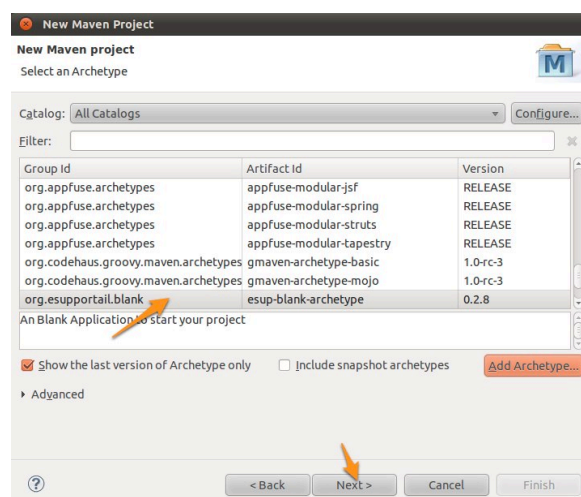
New Maven Project

New Maven project
Select an Archetype

M

Catalog: All Catalogs
Configure...
Filter:

| Group Id | Artifact Id | Version |
|---|---|---|
| org.appfuse.archetypes | appfuse-modular-jsf | RELEASE |
| org.appfuse.archetypes | appfuse-modular-spring | RELEASE |
| org.appfuse.archetypes | appfuse-modular-struts | RELEASE |
| org.appfuse.archetypes | appfuse-modular-tapestry | RELEASE |
| org.codehaus.groovy.maven.archetypes | gmaven-archetype-basic | 1.0-rc-3 |
| org.codehaus.groovy.maven.archetypes | gmaven-archetype-mojo | 1.0-rc-3 |
| org.esupportail.blank | esup-blank-archetype | 0.2.8 |

An Blank Application to start your project

Show the last version of Archetype only
Include snapshot archetypes
Add Archetype...

Advanced

?
< Back
Next >
Cancel
Finish